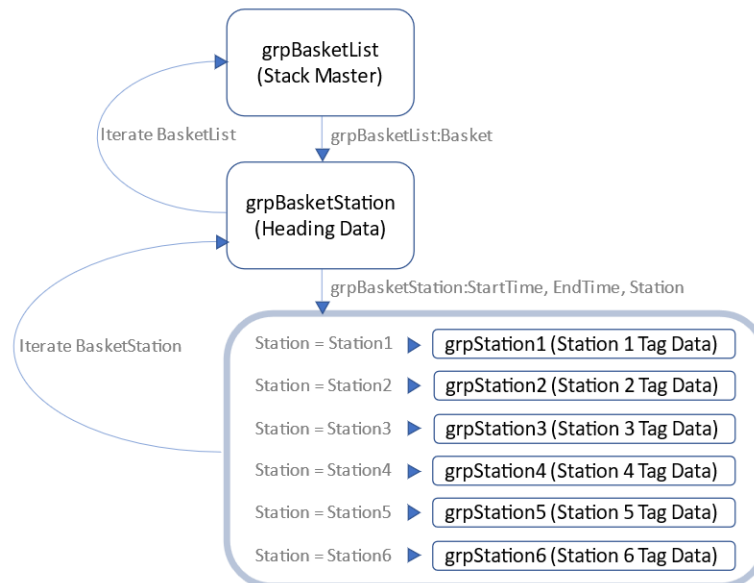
grpBasketList
(Stack Master)

Iterate BasketList

grpBasketList:Basket

grpBasketStation
(Heading Data)

grpBasketStation:StartTime, EndTime, Station

Iterate BasketStation

Station = Station1 grpStation1 (Station 1 Tag Data)

Station = Station2 grpStation2 (Station 2 Tag Data)

Station = Station3 grpStation3 (Station 3 Tag Data)

Station = Station4 grpStation4 (Station 4 Tag Data)

Station = Station5 grpStation5 (Station 5 Tag Data)

Station = Station6 grpStation6 (Station 6 Tag Data)